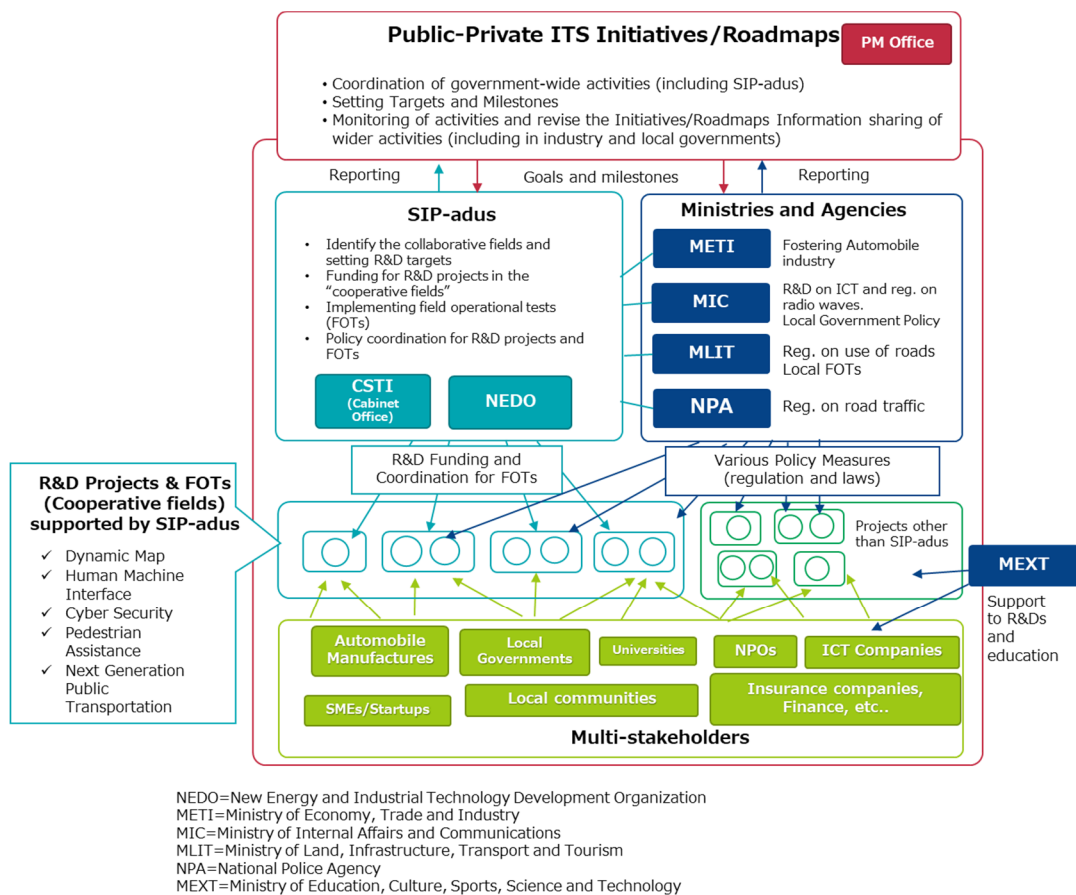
Public-Private ITS Initiatives/Roadmaps

PM Office

• Coordination of government-wide activities (including SIP-adus)
• Setting Targets and Milestones
• Monitoring of activities and revise the Initiatives/Roadmaps Information sharing of wider activities (including in industry and local governments)

Reporting

Goals and milestones

Reporting

SIP-adus

• Identify the collaborative fields and setting R&D targets
• Funding for R&D projects in the "cooperative fields"
• Implementing field operational tests (FOTs)
• Policy coordination for R&D projects and FOTs

CSTI (Cabinet Office)

NEDO

Ministries and Agencies

METI

Fostering Automobile industry

MIC

R&D on ICT and reg. on radio waves. Local Government Policy

MLIT

Reg. on use of roads Local FOTs

NPA

Reg. on road traffic

R&D Funding and Coordination for FOTs

Various Policy Measures (regulation and laws)

R&D Projects & FOTs (Cooperative fields) supported by SIP-adus

✓ Dynamic Map
✓ Human Machine Interface
✓ Cyber Security
✓ Pedestrian Assistance
✓ Next Generation Public Transportation

Projects other than SIP-adus

MEXT

Support to R&Ds and education

Automobile Manufactures

Local Governments

Universities

NPOs

ICT Companies

SMEs/Startups

Local communities

Insurance companies, Finance, etc..

Multi-stakeholders

NEDO=New Energy and Industrial Technology Development Organization
METI=Ministry of Economy, Trade and Industry
MIC=Ministry of Internal Affairs and Communications
MLIT=Ministry of Land, Infrastructure, Transport and Tourism
NPA=National Police Agency
MEXT=Ministry of Education, Culture, Sports, Science and Technology